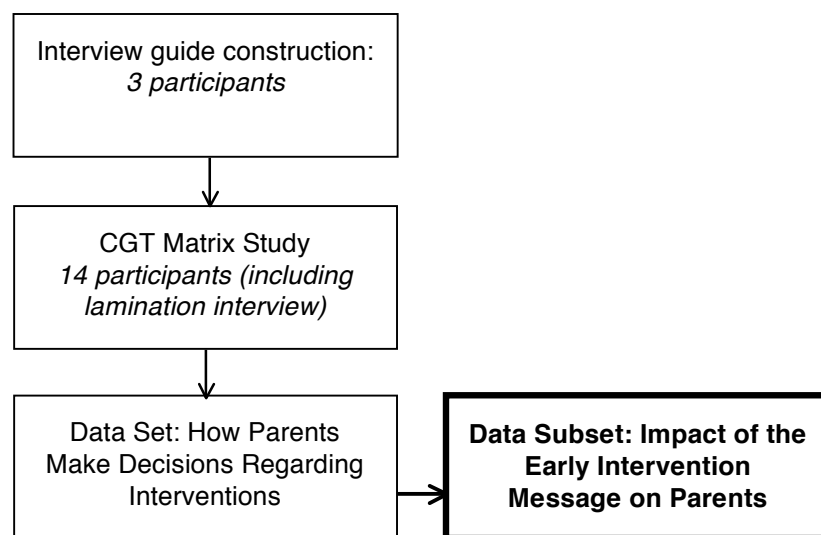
Interview guide construction:
*3 participants*

CGT Matrix Study
*14 participants (including lamination interview)*

Data Set: How Parents Make Decisions Regarding Interventions

**Data Subset: Impact of the Early Intervention Message on Parents**